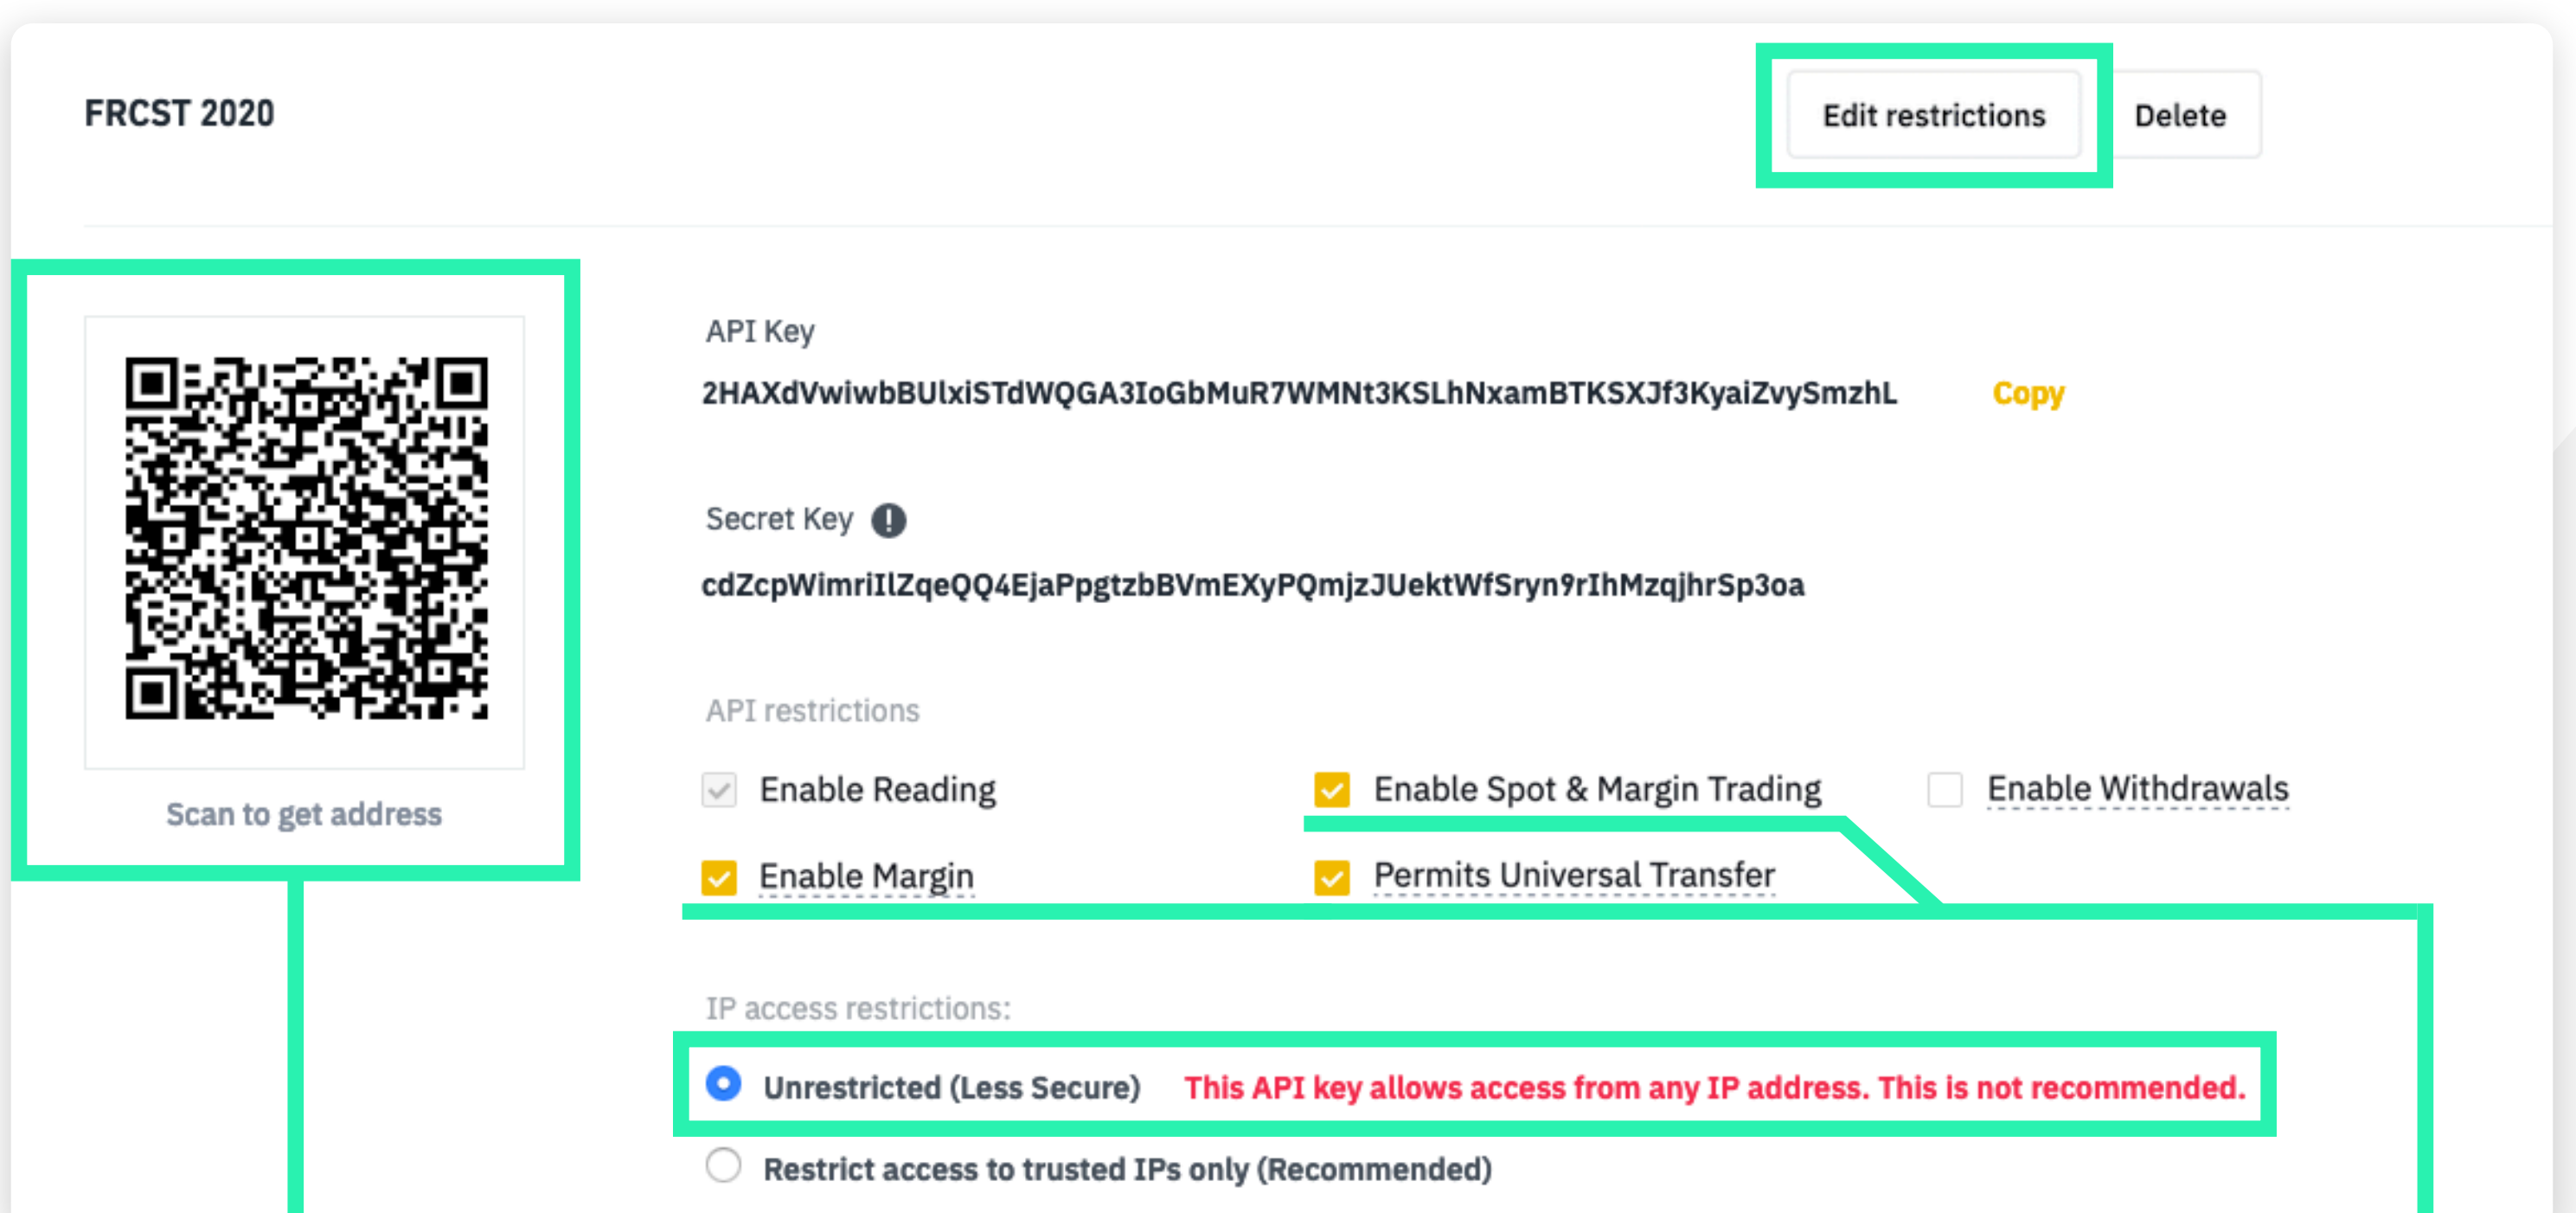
FRCST 2020

Edit restrictions

Delete

Scan to get address

API Key

2HAXdVwiwbBUlxiSTdWQGA3IoGbMuR7WMNt3KSLhNxamBTKSXJf3KyaiZvySmzhL

Copy

Secret Key

cdZcpWimriIlZqeQQ4EjaPpgtzbBVmEXyPQmjzJUektWfSryn9rIhMzqjhrSp3oa

API restrictions

Enable Reading

Enable Spot & Margin Trading

Enable Withdrawals

Enable Margin

Permits Universal Transfer

IP access restrictions:

Unrestricted (Less Secure) This API key allows access from any IP address. This is not recommended.

Restrict access to trusted IPs only (Recommended)